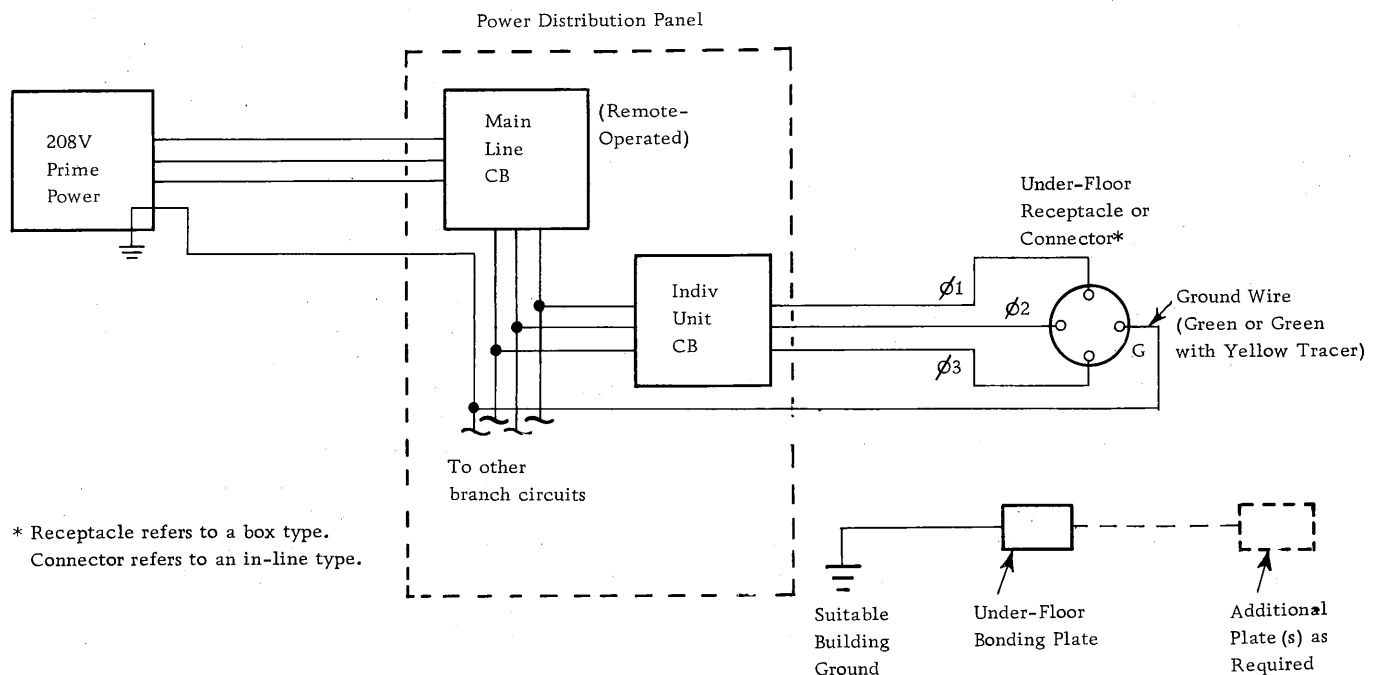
Power Distribution Panel

208V Prime Power

Main Line CB

(Remote-Operated)

Under-Floor Receptacle or Connector*

Indiv Unit CB

$\phi1$

$\phi2$

$\phi3$

G

Ground Wire (Green or Green with Yellow Tracer)

To other branch circuits

* Receptacle refers to a box type. Connector refers to an in-line type.

Suitable Building Ground

Under-Floor Bonding Plate

Additional Plate (s) as Required